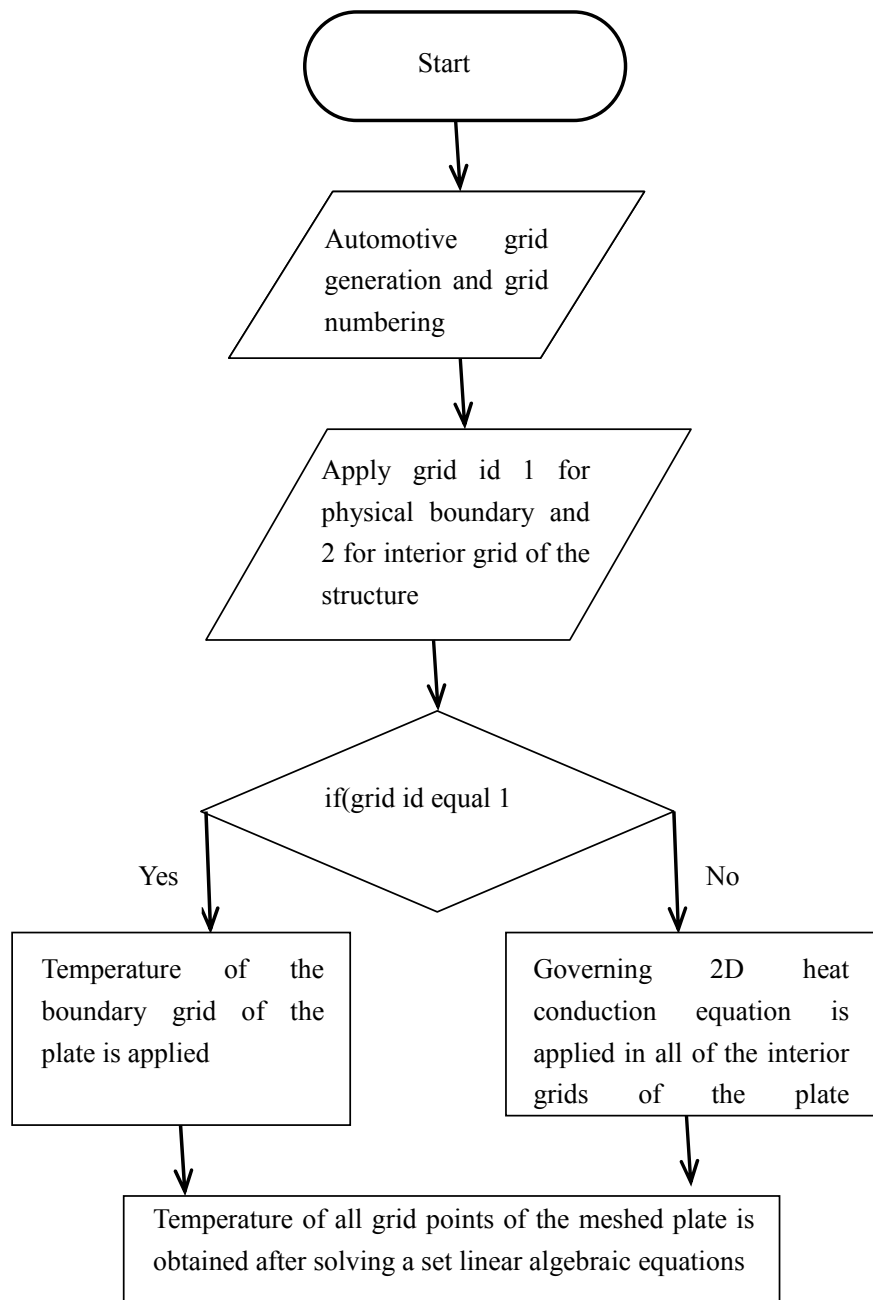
Start

Automotive grid generation and grid numbering

Apply grid id 1 for physical boundary and 2 for interior grid of the structure

if(grid id equal 1

Yes

No

Temperature of the boundary grid of the plate is applied

Governing 2D heat conduction equation is applied in all of the interior grids of the plate

Temperature of all grid points of the meshed plate is obtained after solving a set linear algebraic equations